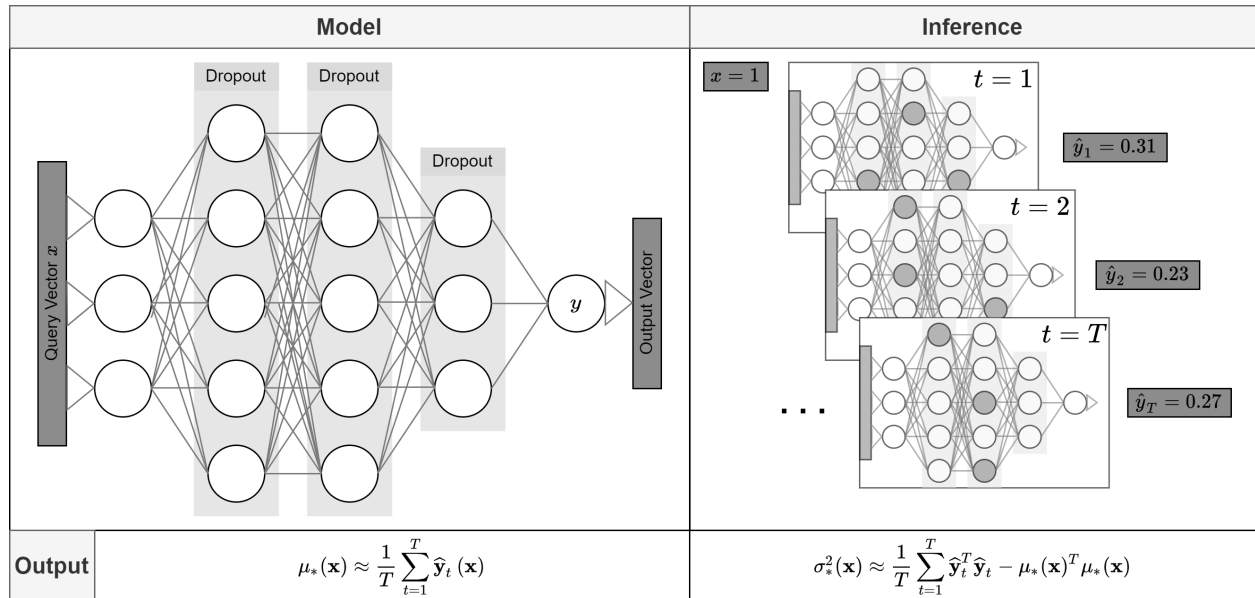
| Model | | Inference |
|---|---|---|
| Dropout Dropout Dropout Query Vector $x$ $y$ Output Vector | | $x = 1$ $t = 1$ $\hat{y}_1 = 0.31$ $t = 2$ $\hat{y}_2 = 0.23$ $t = T$ $\hat{y}_T = 0.27$ . . . |
| Output | $\mu_*(\mathbf{x}) \approx \frac{1}{T}\sum_{t=1}^{T}\widehat{\mathbf{y}}_t(\mathbf{x})$ | $\sigma_*^2(\mathbf{x}) \approx \frac{1}{T}\sum_{t=1}^{T}\widehat{\mathbf{y}}_t^T\widehat{\mathbf{y}}_t - \mu_*(\mathbf{x})^T\mu_*(\mathbf{x})$ |